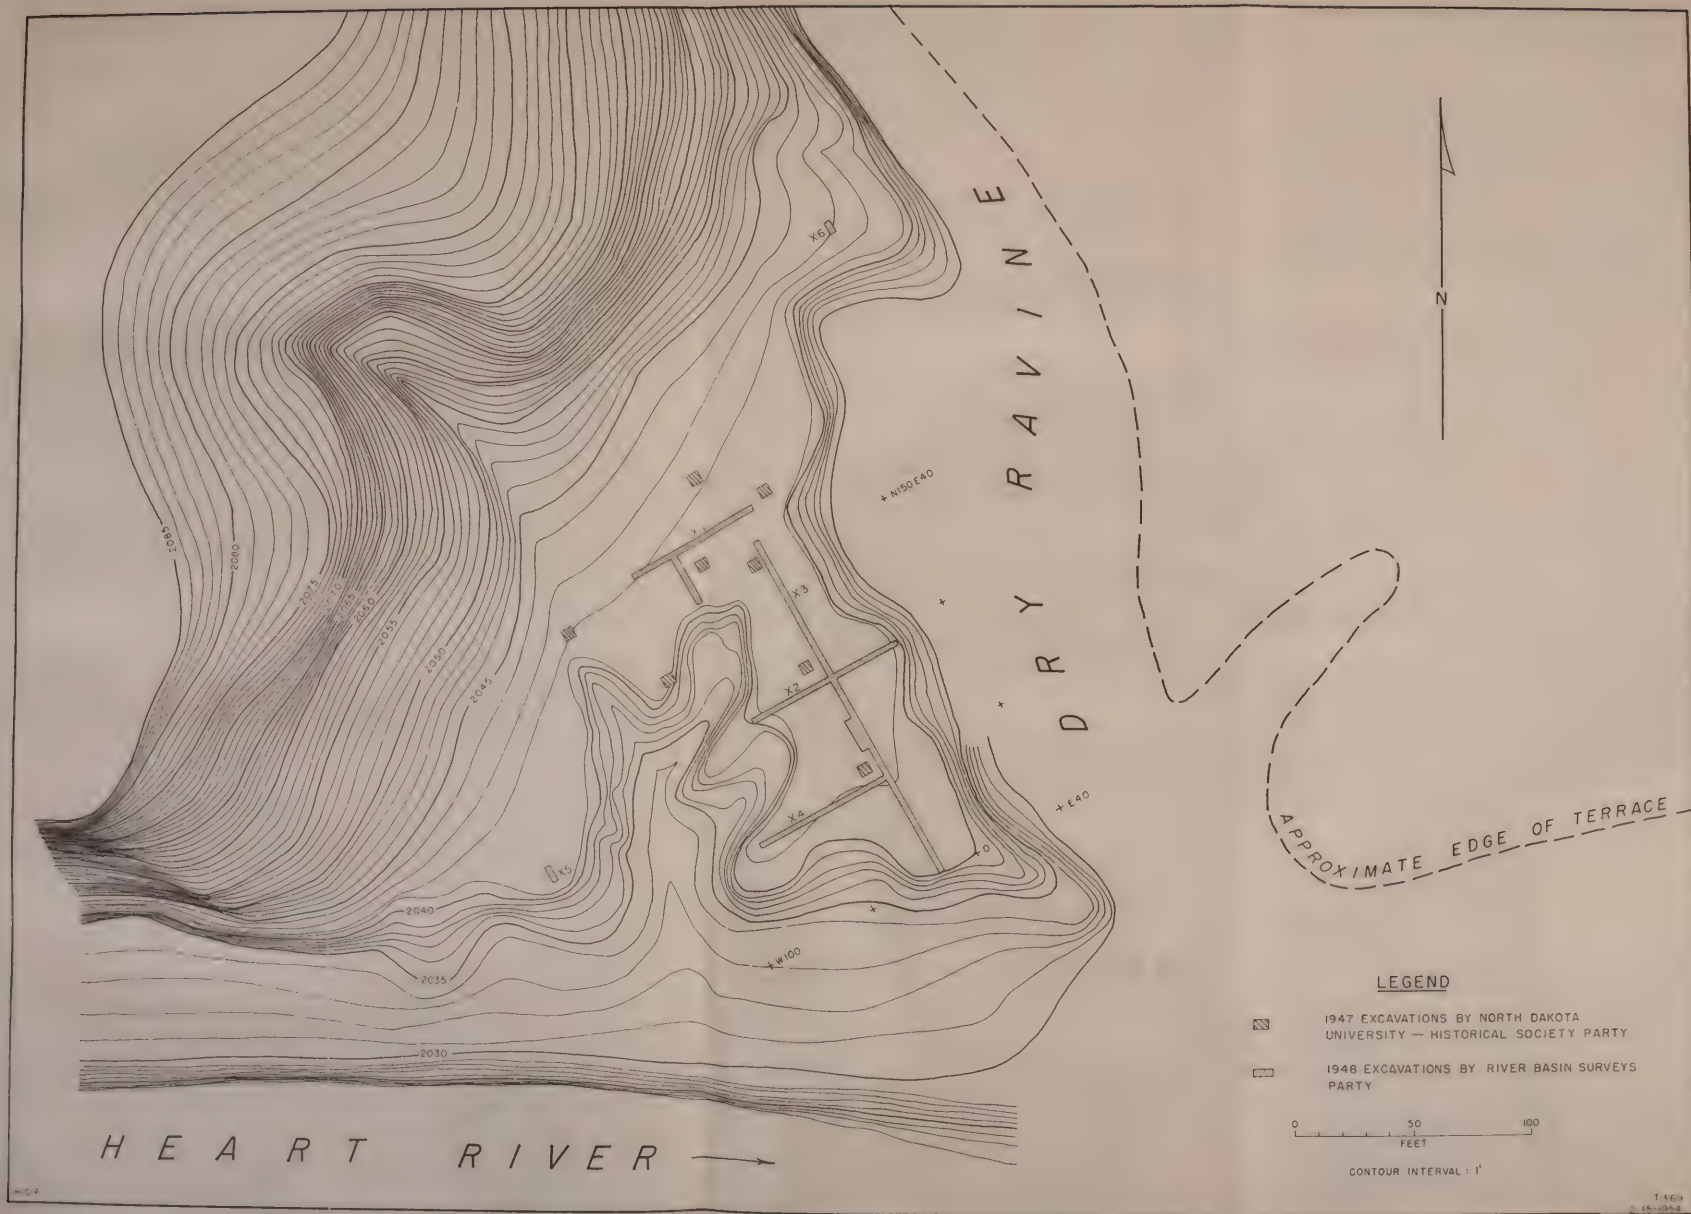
DRY RAVINE

N

X6

+N150E40

X1

X3

X2

X4

+E40

0

X5

2085

2080

2075

2070

2065

2060

2055

2050

2045

2040

2035

2030

+W100

APPROXIMATE EDGE OF TERRACE

LEGEND

1947 EXCAVATIONS BY NORTH DAKOTA UNIVERSITY — HISTORICAL SOCIETY PARTY

1948 EXCAVATIONS BY RIVER BASIN SURVEYS PARTY

0 50 100
FEET

CONTOUR INTERVAL: 1'

HEART RIVER →

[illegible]

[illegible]